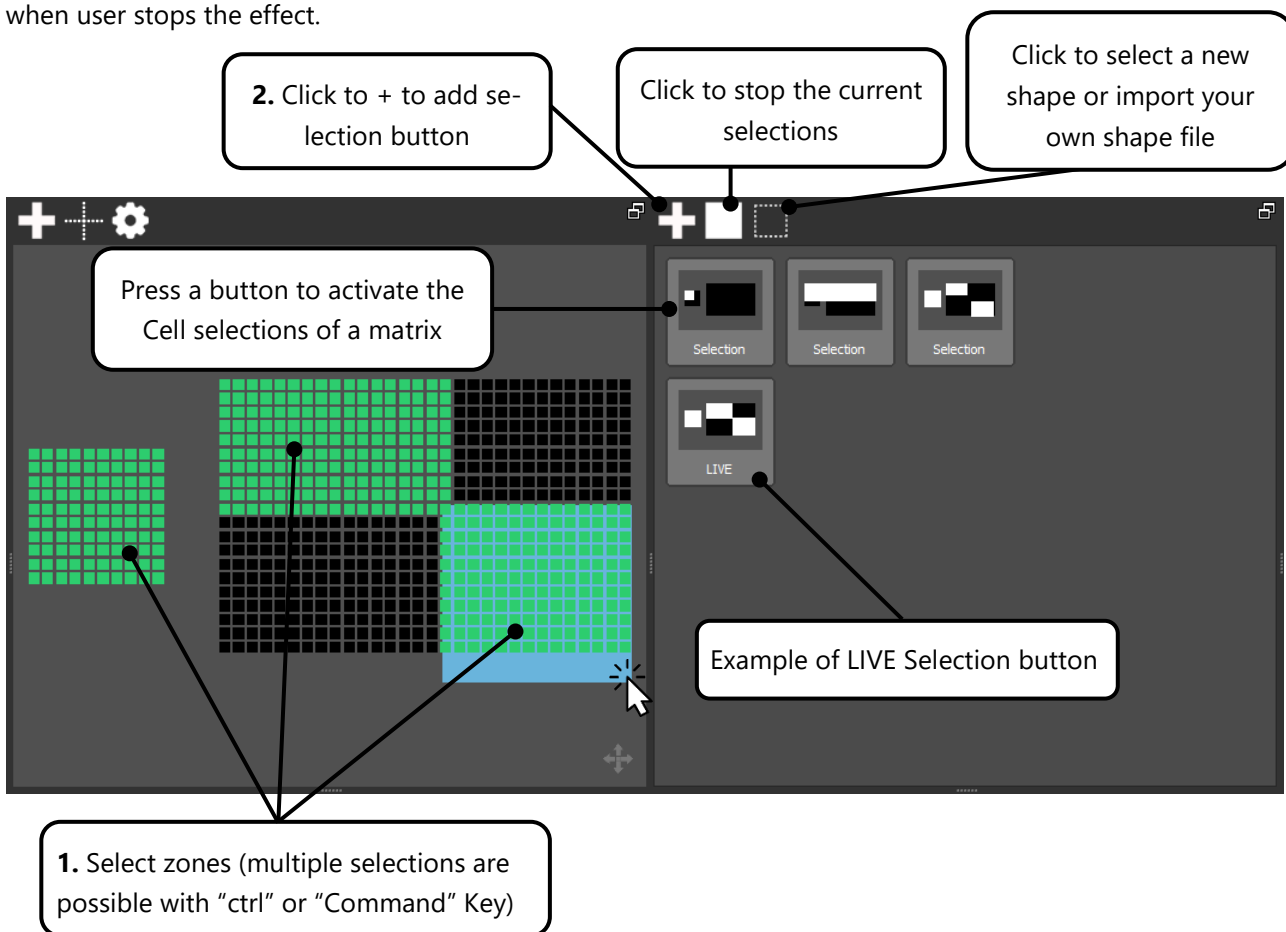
when user stops the effect.

**2.** Click to + to add selection button

Click to stop the current selections

Click to select a new shape or import your own shape file

Press a button to activate the Cell selections of a matrix

Selection

Selection

Selection

LIVE

Example of LIVE Selection button

**1.** Select zones (multiple selections are possible with “ctrl” or “Command” Key)